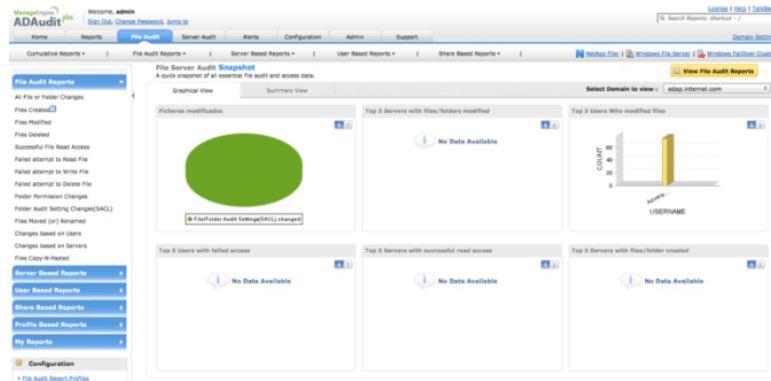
ManageEngine ADAudit plus

Welcome, admin
Sign Out, Change Password, Jump to

License | Help | TalkBack
Search Reports, shortcut - /

Home | Reports | File Audit | Server Audit | Alerts | Configuration | Admin | Support

Domain Settings

Cumulative Reports | File Audit Reports | Server Based Reports | User Based Reports | Share Based Reports

NetApp Filer | Windows File Server | Windows FailOver Cluster

File Audit Reports
All File or Folder Changes
Files Created
Files Modified
Files Deleted
Successful File Read Access
Failed attempt to Read File
Failed attempt to Write File
Failed attempt to Delete File
Folder Permission Changes
Folder Audit Setting Changes(SACL)
Files Moved (or) Renamed
Changes based on Users
Changes based on Servers
Files Copy-N-Pasted
Server Based Reports
User Based Reports
Share Based Reports
Profile Based Reports
My Reports

Configuration
File Audit Report Profiles

File Server Audit Snapshot
A quick snapshot of all essential file audit and access data.

View File Audit Reports

Graphical View | Summary View

Select Domain to view : adap.internal.com

Ficheros modificados
File/Folder Audit Setting(SACL) changed

Top 5 Servers with files/folders modified
No Data Available

Top 5 Users Who modified files
80
60
40
20
0
COUNT
Adminis...
USERNAME

Top 5 Users with failed access
No Data Available

Top 5 Servers with successful read access
No Data Available

Top 5 Servers with files/folder created
No Data Available